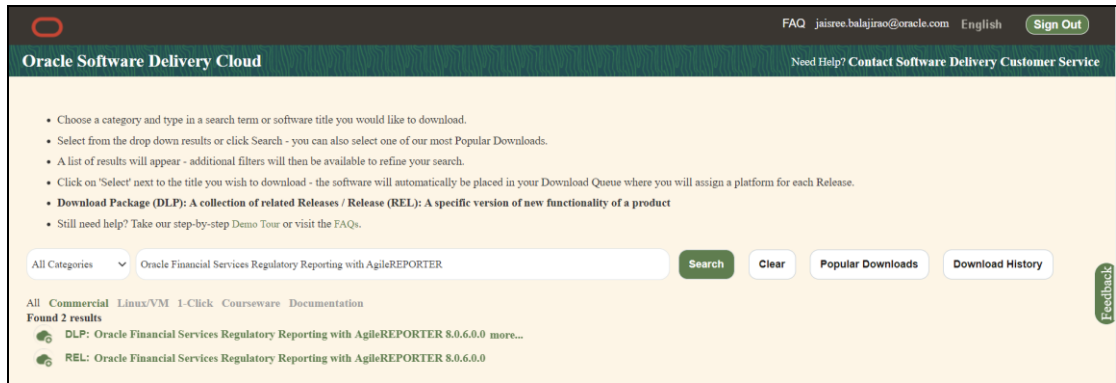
FAQ jaisree.balajirao@oracle.com English Sign Out

Oracle Software Delivery Cloud

Need Help? Contact Software Delivery Customer Service

- Choose a category and type in a search term or software title you would like to download.
- Select from the drop down results or click Search - you can also select one of our most Popular Downloads.
- A list of results will appear - additional filters will then be available to refine your search.
- Click on 'Select' next to the title you wish to download - the software will automatically be placed in your Download Queue where you will assign a platform for each Release.
- **Download Package (DLP): A collection of related Releases / Release (REL): A specific version of new functionality of a product**
- Still need help? Take our step-by-step Demo Tour or visit the FAQs.

All Categories
Oracle Financial Services Regulatory Reporting with AgileREPORTER
Search
Clear
Popular Downloads
Download History

Feedback

All Commercial Linux/VM 1-Click Courseware Documentation
Found 2 results
DLP: Oracle Financial Services Regulatory Reporting with AgileREPORTER 8.0.6.0.0 more...
REL: Oracle Financial Services Regulatory Reporting with AgileREPORTER 8.0.6.0.0